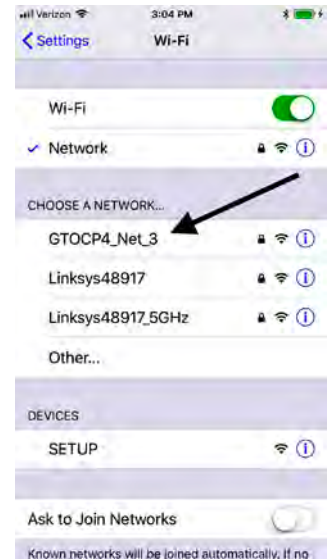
Verizon
3:04 PM
< Settings
Wi-Fi

Wi-Fi
✓ Network

CHOOSE A NETWORK...
GTOCP4_Net_3
Linksys48917
Linksys48917_5GHz
Other...

DEVICES
SETUP

Ask to Join Networks
Known networks will be joined automatically. If no